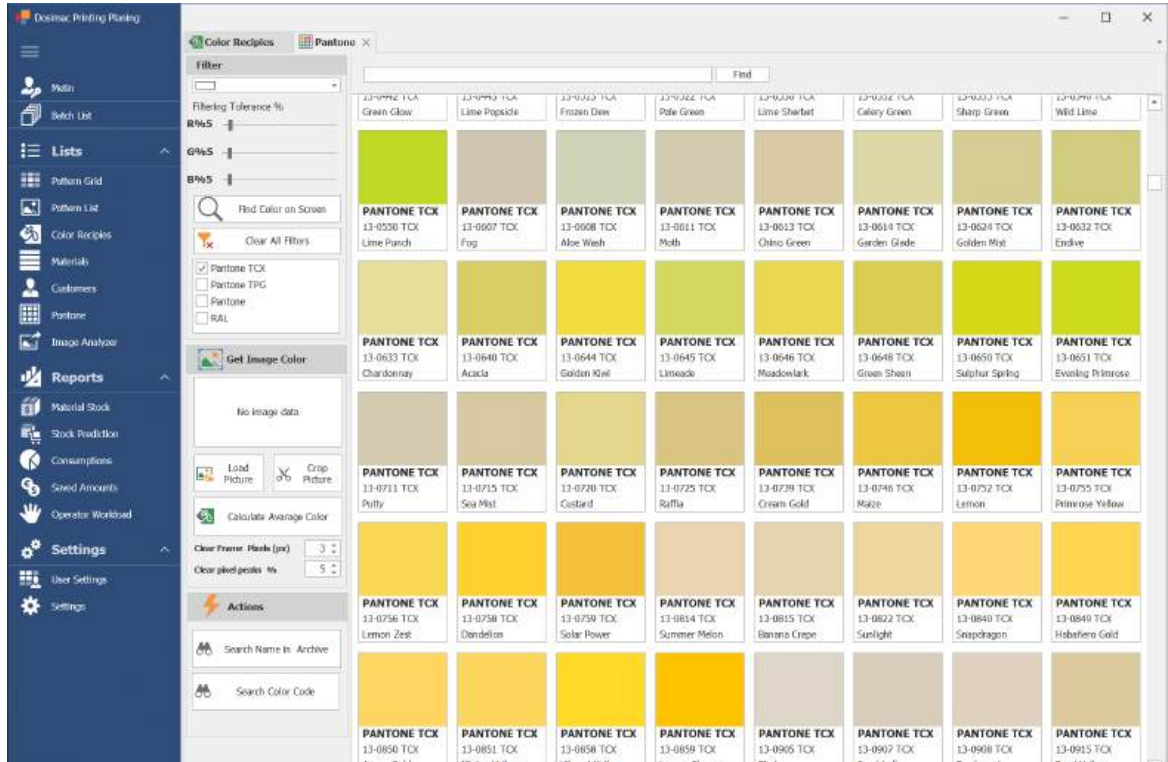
Dosimac Printing Planing

Main
Batch List
Lists
Pattern Grid
Pattern List
Color Recipies
Materials
Customers
Pantone
Image Analyzer
Reports
Material Stock
Stock Prediction
Consumptions
Saved Amounts
Operator Workload
Settings
User Settings
Settings

Color Recipies
Pantone

Filter
Filtering Tolerance %
R%5
G%5
B%5
Find Color on Screen
Clear All Filters
Pantone TCX
Pantone TPG
Pantone
RAL
Get Image Color
No image data
Load Picture
Crop Picture
Calculate Avarage Color
Clear Frame Pixels (px) 3
Clear pixel peaks % 5
Actions
Search Name in Archive
Search Color Code

Find

| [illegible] TCX Green Glow | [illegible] TCX Lime Popsicle | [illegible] TCX Frozen Dew | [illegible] TCX Pale Green | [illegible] TCX Lime Sherbet | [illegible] TCX Celery Green | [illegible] TCX Sharp Green | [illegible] TCX Wild Lime |
|---|---|---|---|---|---|---|---|
| PANTONE TCX 13-0550 TCX Lime Punch | PANTONE TCX 13-0607 TCX Fog | PANTONE TCX 13-0608 TCX Aloe Wash | PANTONE TCX 13-0611 TCX Moth | PANTONE TCX 13-0613 TCX Chino Green | PANTONE TCX 13-0614 TCX Garden Glade | PANTONE TCX 13-0624 TCX Golden Mist | PANTONE TCX 13-0632 TCX Endive |
| PANTONE TCX 13-0633 TCX Chardonnay | PANTONE TCX 13-0640 TCX Acacia | PANTONE TCX 13-0644 TCX Golden Kiwi | PANTONE TCX 13-0645 TCX Limeade | PANTONE TCX 13-0646 TCX Meadowlark | PANTONE TCX 13-0648 TCX Green Sheen | PANTONE TCX 13-0650 TCX Sulphur Spring | PANTONE TCX 13-0651 TCX Evening Primrose |
| PANTONE TCX 13-0711 TCX Putty | PANTONE TCX 13-0715 TCX Sea Mist | PANTONE TCX 13-0720 TCX Custard | PANTONE TCX 13-0725 TCX Raffia | PANTONE TCX 13-0739 TCX Cream Gold | PANTONE TCX 13-0746 TCX Maize | PANTONE TCX 13-0752 TCX Lemon | PANTONE TCX 13-0755 TCX Primrose Yellow |
| PANTONE TCX 13-0756 TCX Lemon Zest | PANTONE TCX 13-0758 TCX Dandelion | PANTONE TCX 13-0759 TCX Solar Power | PANTONE TCX 13-0814 TCX Summer Melon | PANTONE TCX 13-0815 TCX Banana Crepe | PANTONE TCX 13-0822 TCX Sunlight | PANTONE TCX 13-0840 TCX Snapdragon | PANTONE TCX 13-0849 TCX Habañero Gold |
| PANTONE TCX 13-0850 TCX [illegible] | PANTONE TCX 13-0851 TCX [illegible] | PANTONE TCX 13-0858 TCX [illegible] | PANTONE TCX 13-0859 TCX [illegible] | PANTONE TCX 13-0905 TCX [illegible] | PANTONE TCX 13-0907 TCX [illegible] | PANTONE TCX 13-0908 TCX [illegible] | PANTONE TCX 13-0915 TCX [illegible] |